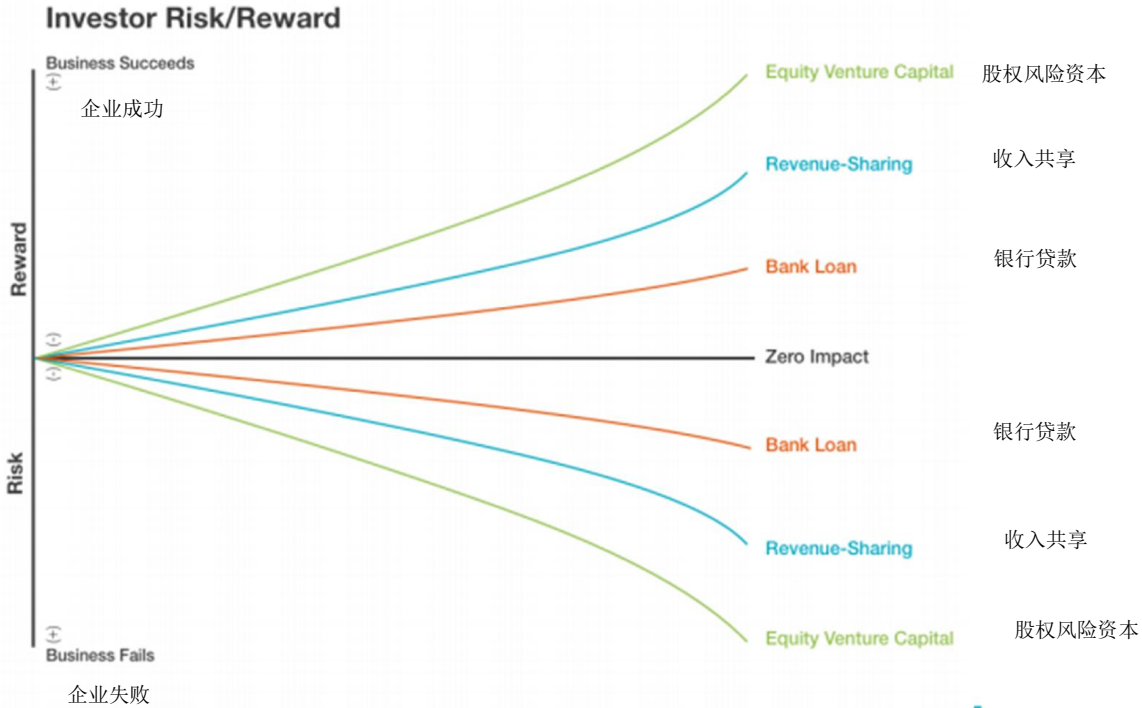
Investor Risk/Reward

Business Succeeds
(+)
企业成功

Reward

(-)
(-)

Risk

(+)
Business Fails
企业失败

Equity Venture Capital 股权风险资本
Revenue-Sharing 收入共享
Bank Loan 银行贷款
Zero Impact
Bank Loan 银行贷款
Revenue-Sharing 收入共享
Equity Venture Capital 股权风险资本